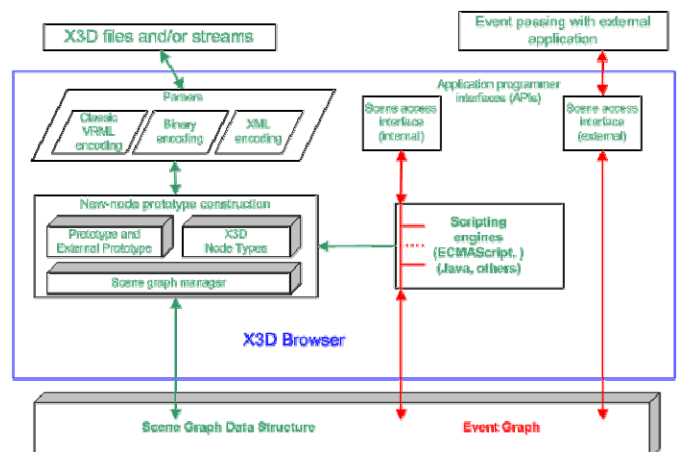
X3D files and/or streams

Event passing with external application

Application programmer interfaces (APIs)

Parsers

Classic VRML encoding

Binary encoding

XML encoding

Scene access interface (internal)

Scene access interface (external)

New-node prototype construction

Prototype and External Prototype

X3D Node Types

Scene graph manager

Scripting engines (ECMAScript, ) (Java, others)

X3D Browser

Scene Graph Data Structure

Event Graph